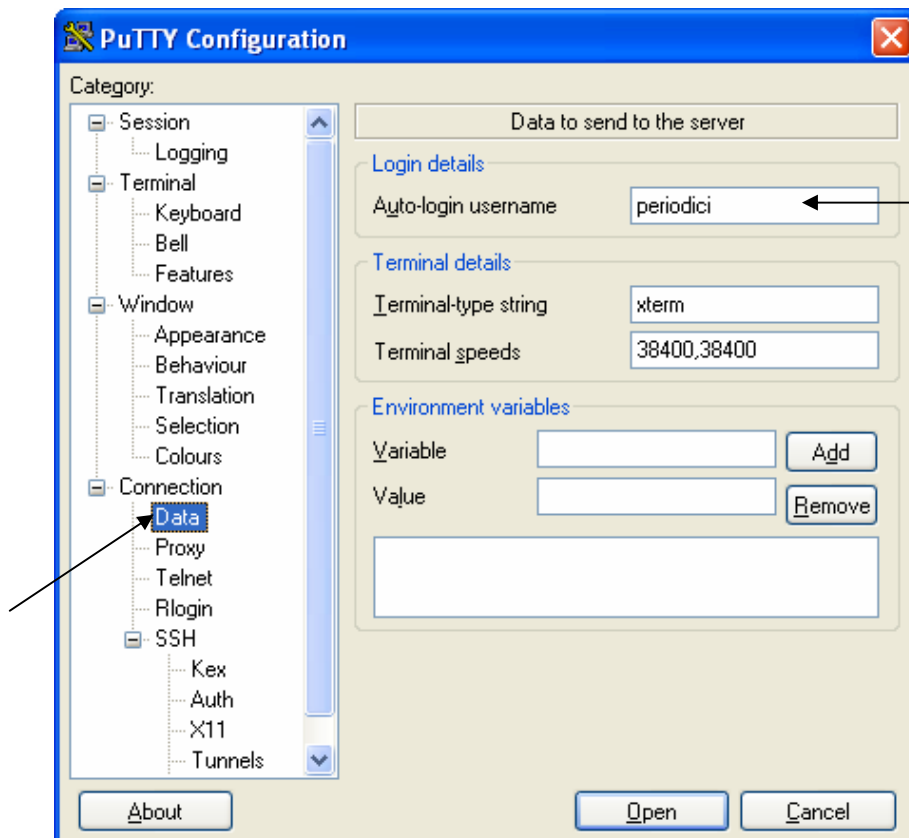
PuTTY Configuration

Category:

Session
Logging
Terminal
Keyboard
Bell
Features
Window
Appearance
Behaviour
Translation
Selection
Colours
Connection
Data
Proxy
Telnet
Rlogin
SSH
Kex
Auth
X11
Tunnels

Data to send to the server

Login details
Auto-login username periodici

Terminal details
Terminal-type string xterm
Terminal speeds 38400,38400

Environment variables
Variable
Add
Value
Remove

About
Open
Cancel